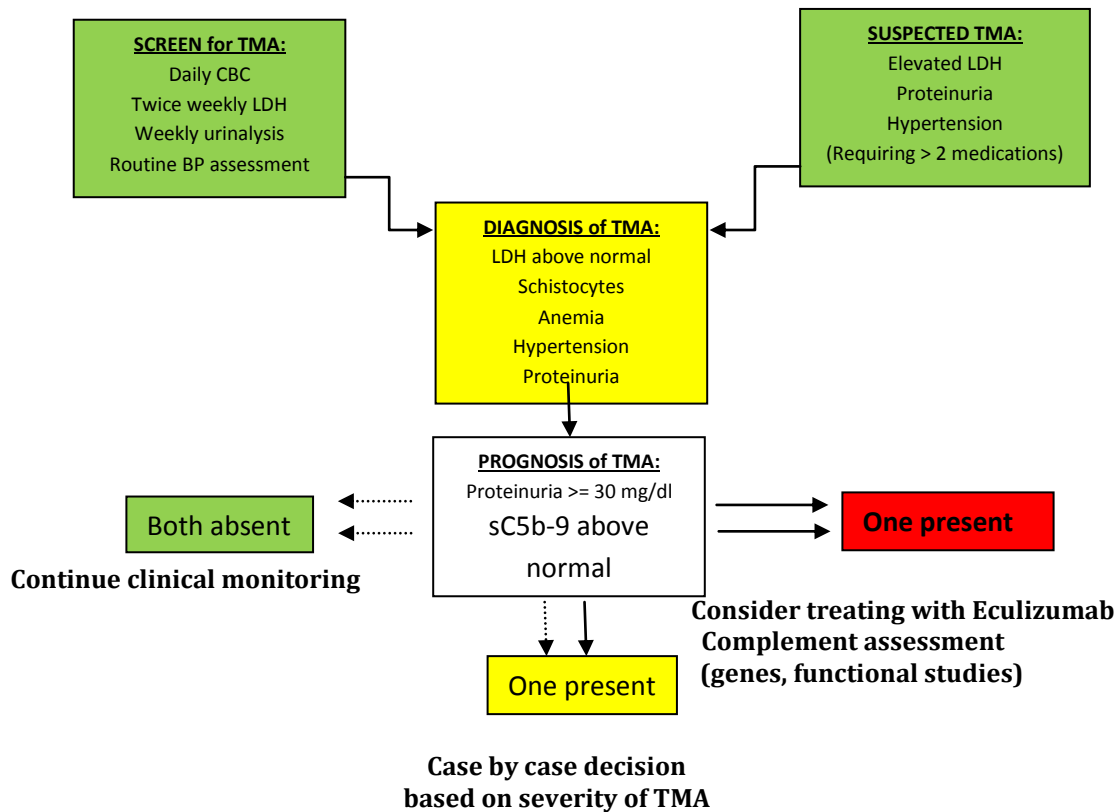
SCREEN for TMA:
Daily CBC
Twice weekly LDH
Weekly urinalysis
Routine BP assessment

SUSPECTED TMA:
Elevated LDH
Proteinuria
Hypertension
(Requiring > 2 medications)

DIAGNOSIS of TMA:
LDH above normal
Schistocytes
Anemia
Hypertension
Proteinuria

PROGNOSIS of TMA:
Proteinuria >= 30 mg/dl
sC5b-9 above normal

Both absent

Continue clinical monitoring

One present

Consider treating with Eculizumab
Complement assessment
(genes, functional studies)

One present

Case by case decision
based on severity of TMA